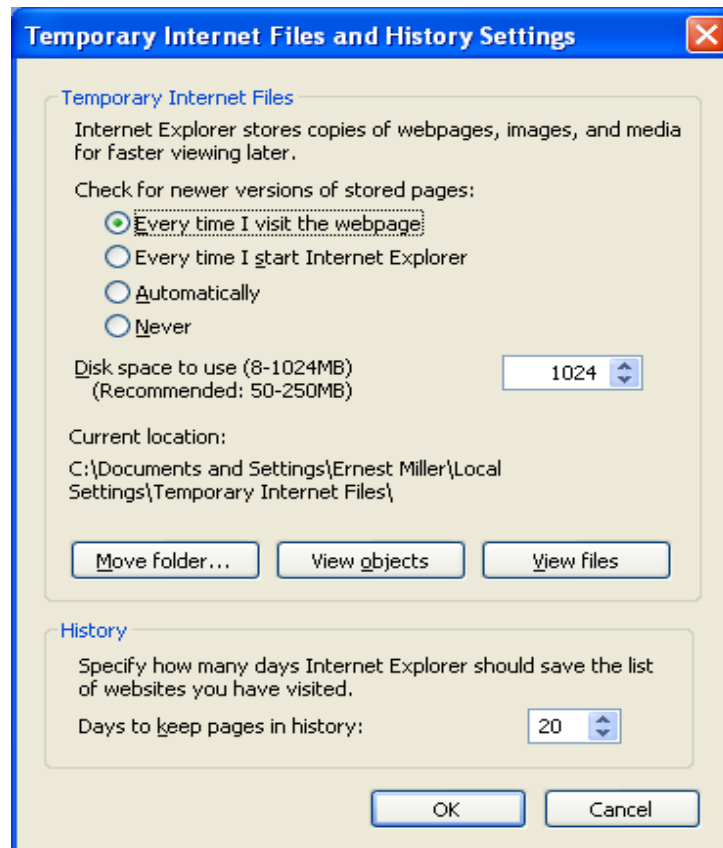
Temporary Internet Files and History Settings

Temporary Internet Files

Internet Explorer stores copies of webpages, images, and media for faster viewing later.

Check for newer versions of stored pages:

Every time I visit the webpage

Every time I start Internet Explorer

Automatically

Never

Disk space to use (8-1024MB)
(Recommended: 50-250MB)

1024

Current location:

C:\Documents and Settings\Ernest Miller\Local Settings\Temporary Internet Files\

Move folder...

View objects

View files

History

Specify how many days Internet Explorer should save the list of websites you have visited.

Days to keep pages in history:

20

OK

Cancel